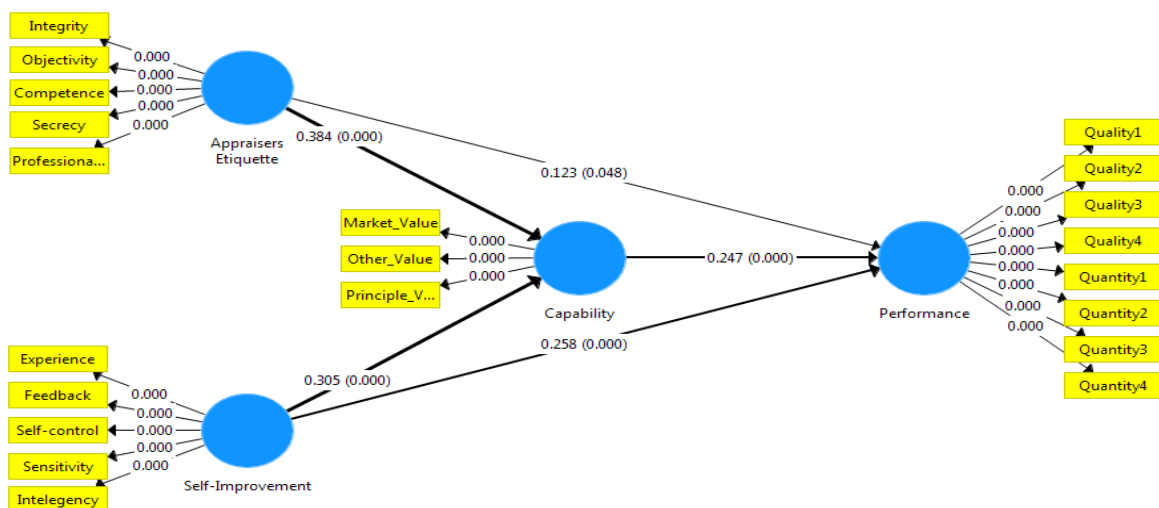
Integrity
Objectivity
Competence
Secrecy
Professiona...
0.000
0.000
0.000
0.000
0.000
Appraisers Etiquette
0.384 (0.000)
0.123 (0.048)
Market_Value
Other_Value
Principle_V...
0.000
0.000
0.000
Capability
0.247 (0.000)
Performance
Quality1
Quality2
Quality3
Quality4
Quantity1
Quantity2
Quantity3
Quantity4
0.000
0.000
0.000
0.000
0.000
0.000
0.000
0.000
Experience
Feedback
Self-control
Sensitivity
Intelegency
0.000
0.000
0.000
0.000
0.000
Self-Improvement
0.305 (0.000)
0.258 (0.000)